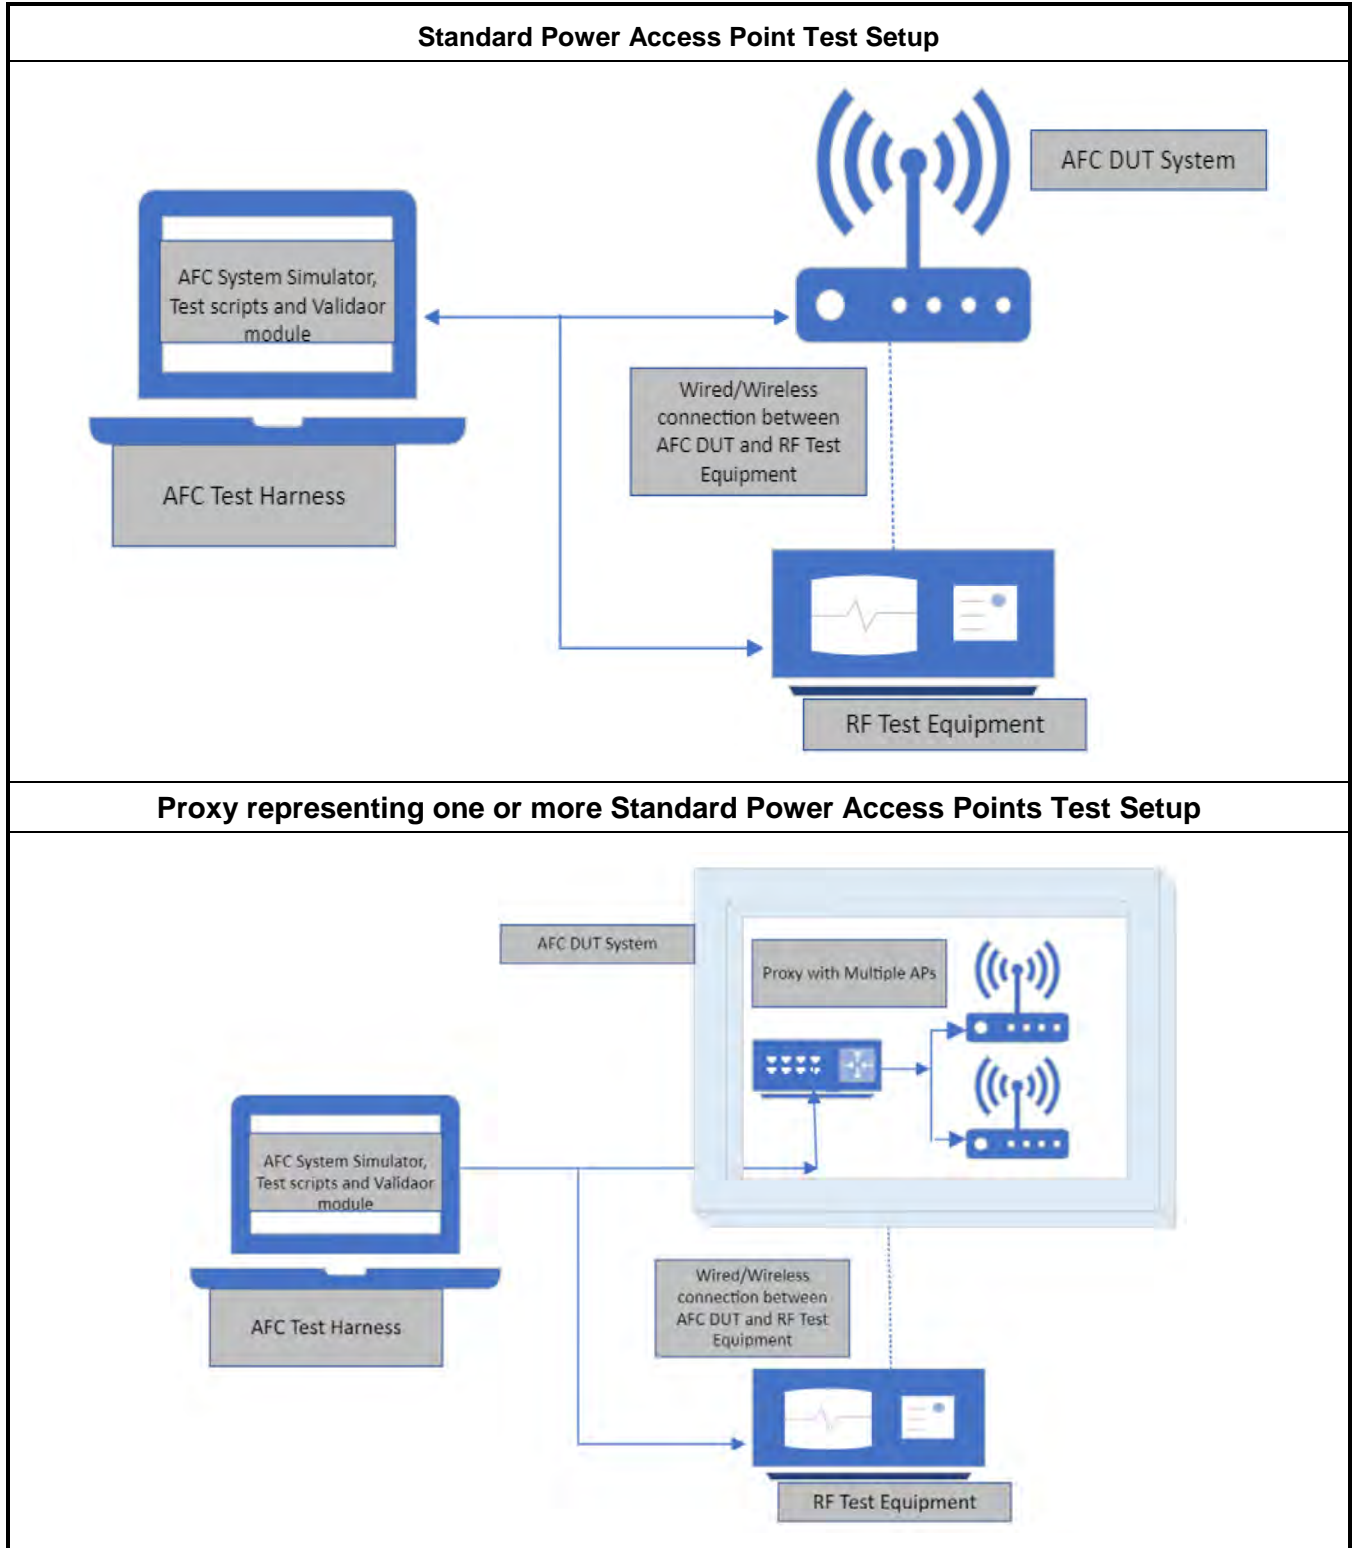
Standard Power Access Point Test Setup

AFC System Simulator, Test scripts and Validaor module

AFC Test Harness

AFC DUT System

Wired/Wireless connection between AFC DUT and RF Test Equipment

RF Test Equipment

Proxy representing one or more Standard Power Access Points Test Setup

AFC DUT System

Proxy with Multiple APs

AFC System Simulator, Test scripts and Validaor module

AFC Test Harness

Wired/Wireless connection between AFC DUT and RF Test Equipment

RF Test Equipment